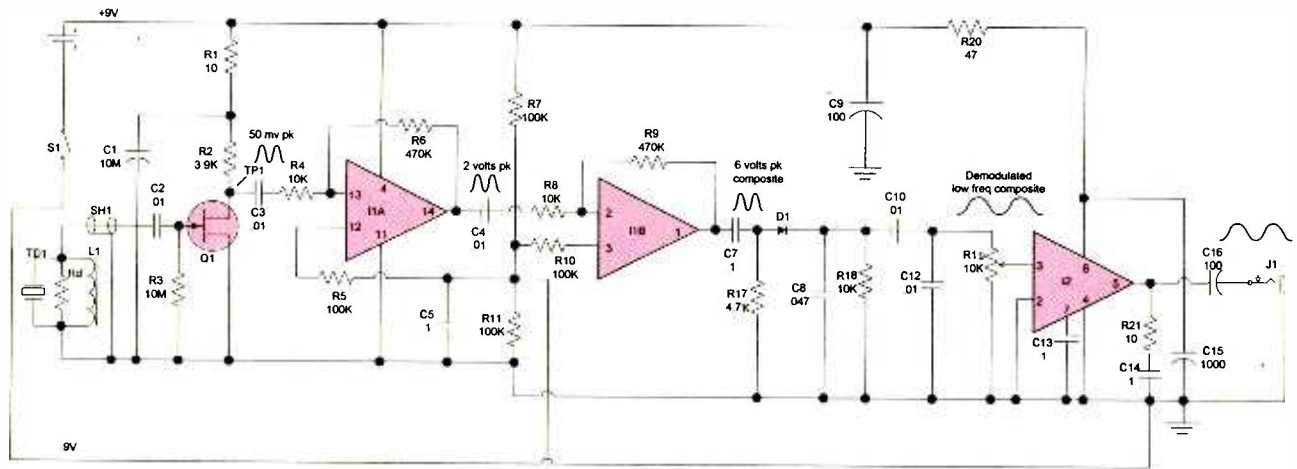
+9V
R1
10
R2
3 9K
50 mv pk
TP1
R4
10K
C3
01
R6
470K
13
4
I1A
14
12
11
R5
100K
C5
1
2 volts pk
C4
01
R7
100K
R8
10K
R10
100K
R11
100K
R9
470K
2
3
I1B
1
6 volts pk
composite
C7
1
R17
4 7K
D1
C8
047
R18
10K
C10
01
C12
01
C9
100
R20
47
Demodulated
low freq composite
R1
10K
3
2
I2
6
5
4
C13
1
R21
10
C14
1
C15
1000
C16
100
J1
S1
C1
10M
C2
01
SH1
Q1
R3
10M
TD1
Rd
L1
9V